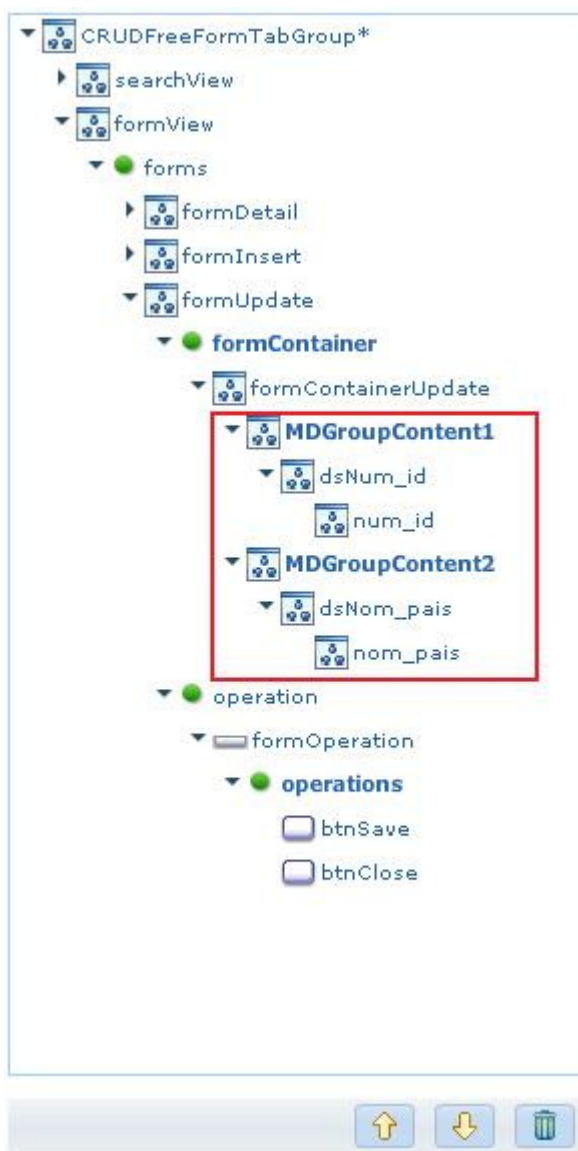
CRUDFreeFormTabGroup*
searchView
formView
forms
formDetail
formInsert
formUpdate
formContainer
formContainerUpdate
MDGroupContent1
dsNum_id
num_id
MDGroupContent2
dsNom_pais
nom_pais
operation
formOperation
operations
btnSave
btnClose